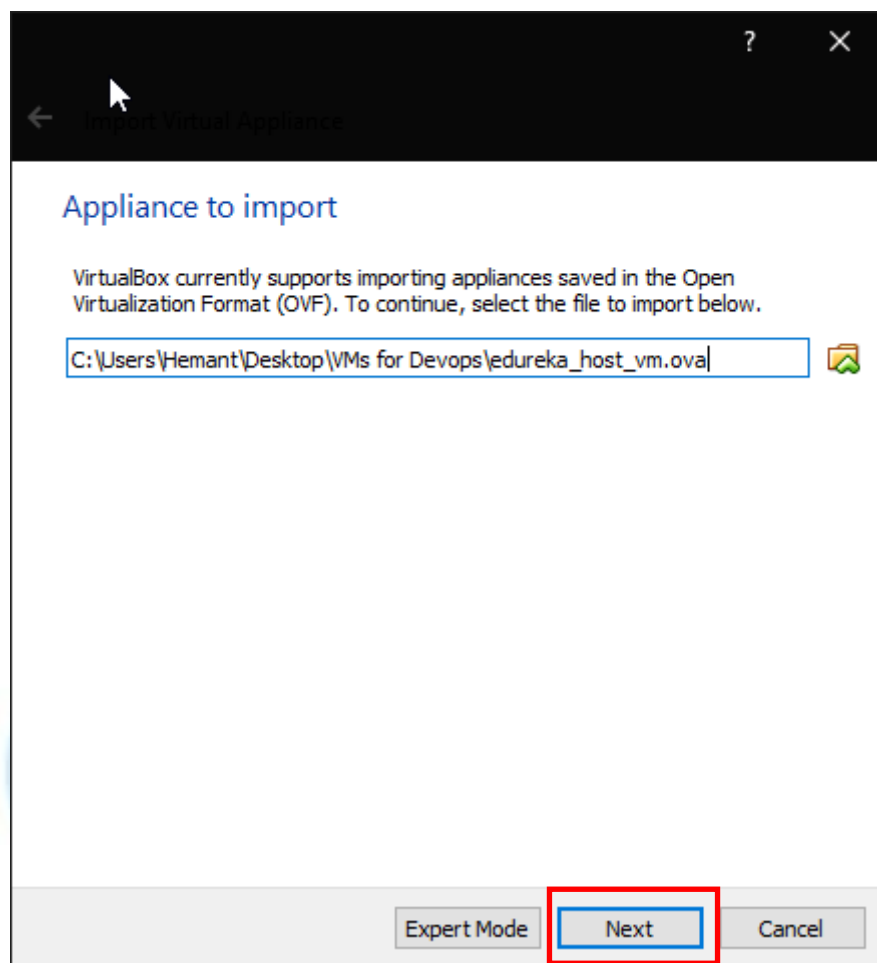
?

Import Virtual Appliance

Appliance to import

VirtualBox currently supports importing appliances saved in the Open Virtualization Format (OVF). To continue, select the file to import below.

C:\Users\Hemant\Desktop\VMs for Devops\edureka_host_vm.ova

Expert Mode Next Cancel